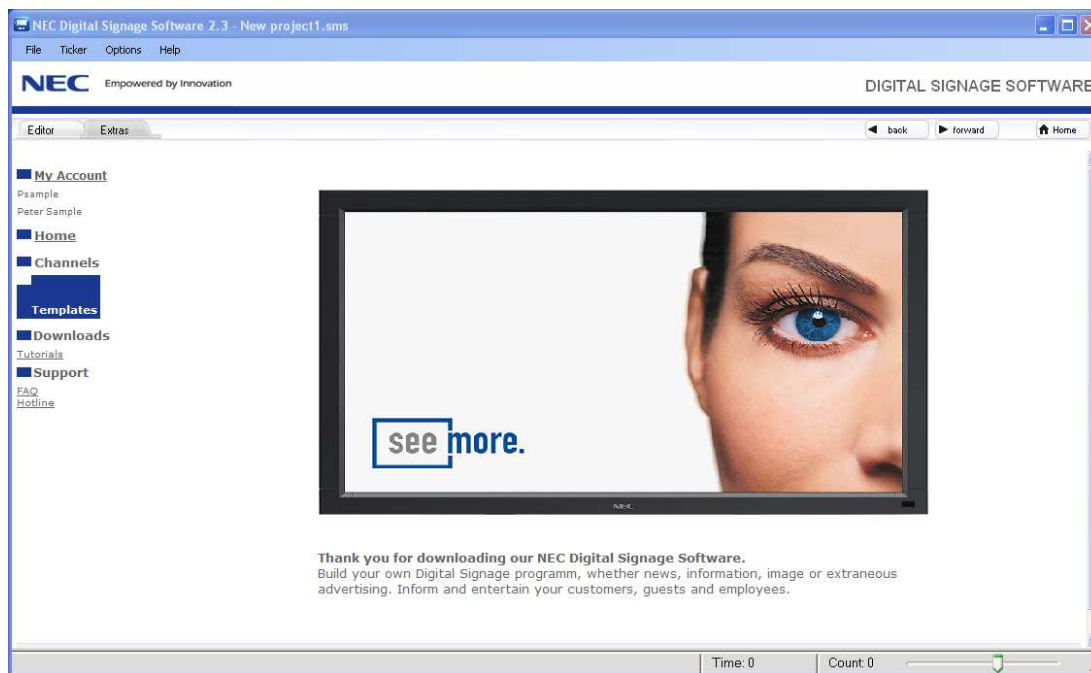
NEC Digital Signage Software 2.3 - New project1.sms

File Ticker Options Help

NEC Empowered by Innovation

DIGITAL SIGNAGE SOFTWARE

Editor Extras

back forward Home

My Account
Psample
Peter Sample
Home
Channels
Templates
Downloads
Tutorials
Support
FAQ
Hotline

see more.

NEC

Thank you for downloading our NEC Digital Signage Software.
Build your own Digital Signage programm, whether news, information, image or extraneous advertising. Inform and entertain your customers, guests and employees.

Time: 0 Count: 0